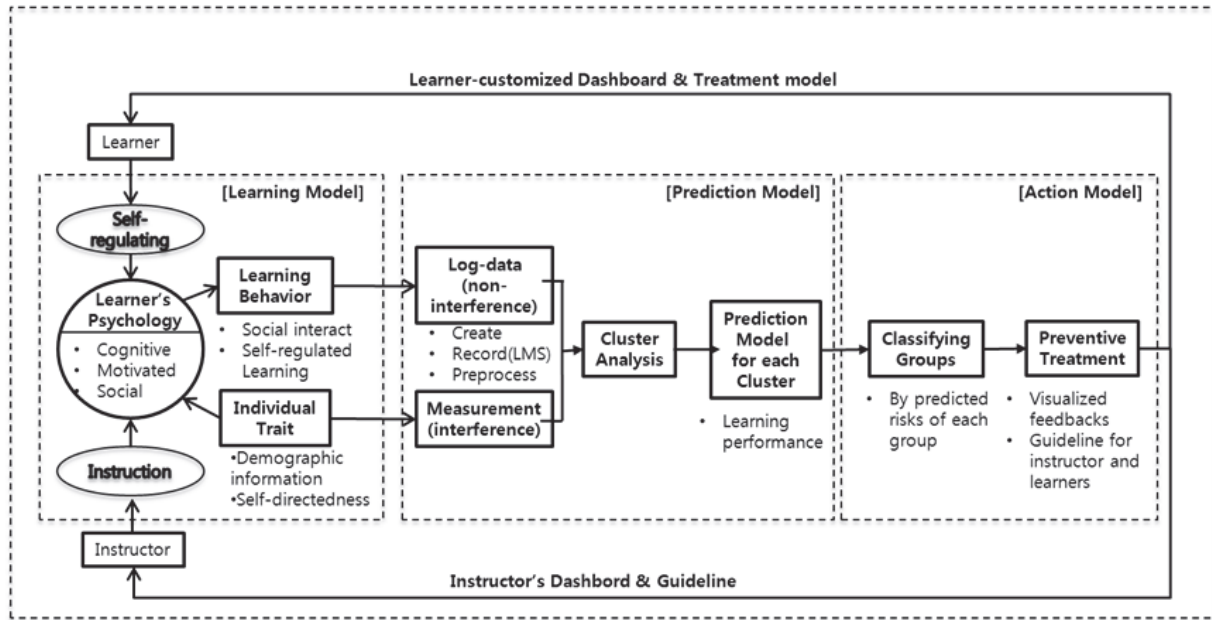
Learner-customized Dashboard & Treatment model

Learner

[Learning Model]

Self-regulating

Learner's Psychology

• Cognitive
• Motivated
• Social

Instruction

Learning Behavior

• Social interact
• Self-regulated Learning

Individual Trait

•Demographic information
•Self-directedness

Instructor

[Prediction Model]

Log-data (non-interference)

• Create
• Record(LMS)
• Preprocess

Measurement (interference)

Cluster Analysis

Prediction Model for each Cluster

• Learning performance

[Action Model]

Classifying Groups

• By predicted risks of each group

Preventive Treatment

• Visualized feedbacks
• Guideline for instructor and learners

Instructor's Dashbord & Guideline